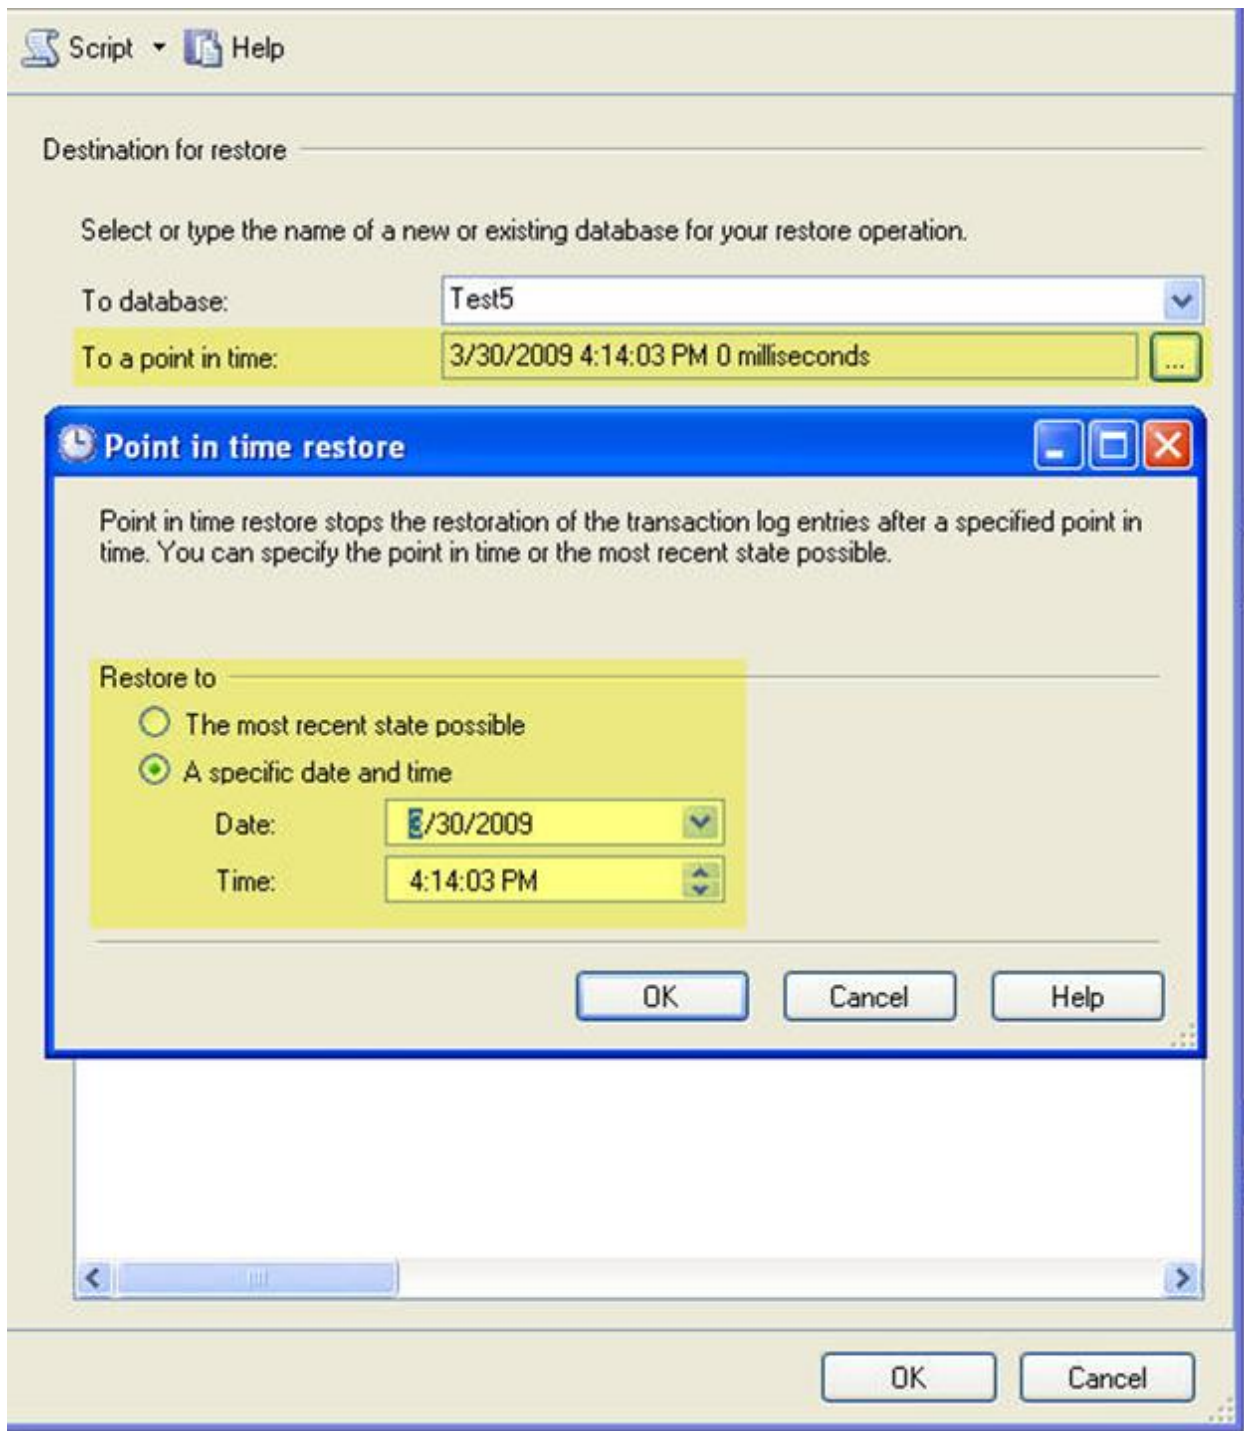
Script ▾ Help

Destination for restore

Select or type the name of a new or existing database for your restore operation.

To database: Test5

To a point in time: 3/30/2009 4:14:03 PM 0 milliseconds ...

Point in time restore

Point in time restore stops the restoration of the transaction log entries after a specified point in time. You can specify the point in time or the most recent state possible.

Restore to

The most recent state possible

A specific date and time

Date: 3/30/2009

Time: 4:14:03 PM

OK Cancel Help

OK Cancel